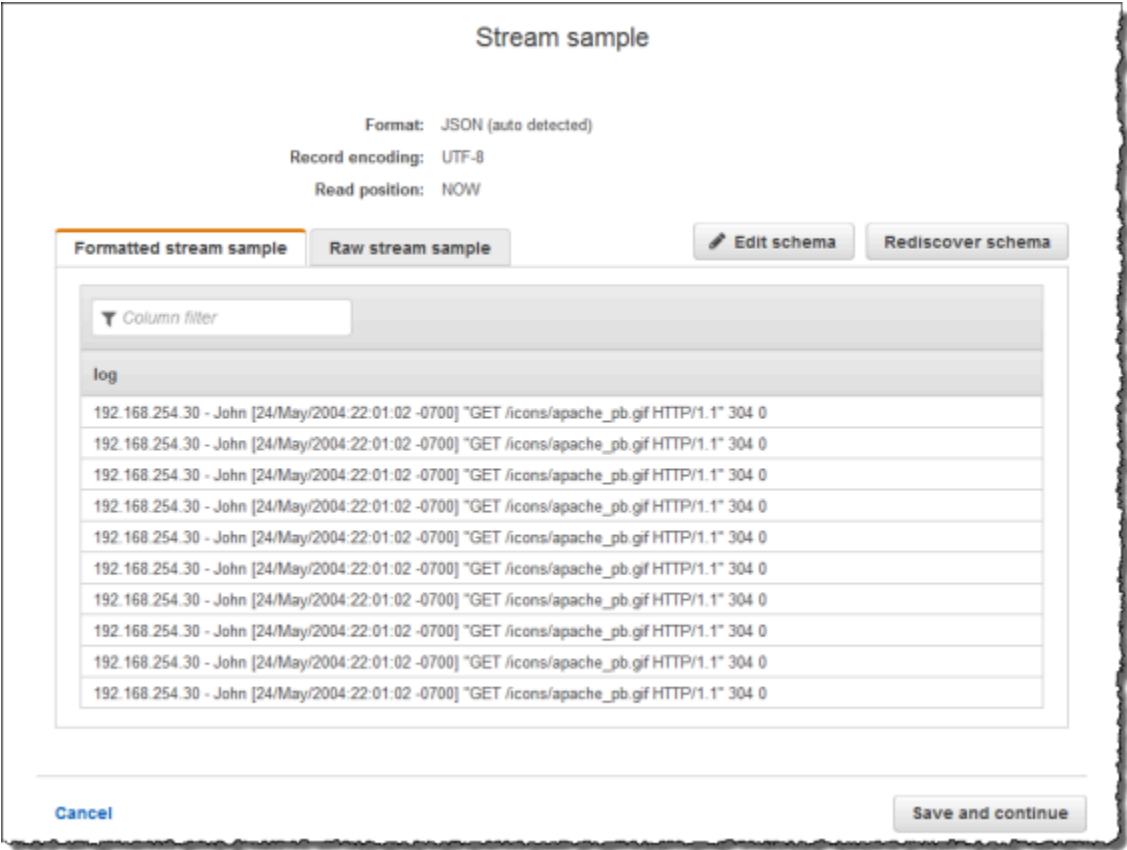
Stream sample

Format: JSON (auto detected)
Record encoding: UTF-8
Read position: NOW

Formatted stream sample
Raw stream sample
Edit schema
Rediscover schema

Column filter

| log |
|---|
| 192.168.254.30 - John [24/May/2004:22:01:02 -0700] "GET /icons/apache_pb.gif HTTP/1.1" 304 0 |
| 192.168.254.30 - John [24/May/2004:22:01:02 -0700] "GET /icons/apache_pb.gif HTTP/1.1" 304 0 |
| 192.168.254.30 - John [24/May/2004:22:01:02 -0700] "GET /icons/apache_pb.gif HTTP/1.1" 304 0 |
| 192.168.254.30 - John [24/May/2004:22:01:02 -0700] "GET /icons/apache_pb.gif HTTP/1.1" 304 0 |
| 192.168.254.30 - John [24/May/2004:22:01:02 -0700] "GET /icons/apache_pb.gif HTTP/1.1" 304 0 |
| 192.168.254.30 - John [24/May/2004:22:01:02 -0700] "GET /icons/apache_pb.gif HTTP/1.1" 304 0 |
| 192.168.254.30 - John [24/May/2004:22:01:02 -0700] "GET /icons/apache_pb.gif HTTP/1.1" 304 0 |
| 192.168.254.30 - John [24/May/2004:22:01:02 -0700] "GET /icons/apache_pb.gif HTTP/1.1" 304 0 |
| 192.168.254.30 - John [24/May/2004:22:01:02 -0700] "GET /icons/apache_pb.gif HTTP/1.1" 304 0 |
| 192.168.254.30 - John [24/May/2004:22:01:02 -0700] "GET /icons/apache_pb.gif HTTP/1.1" 304 0 |

Cancel
Save and continue